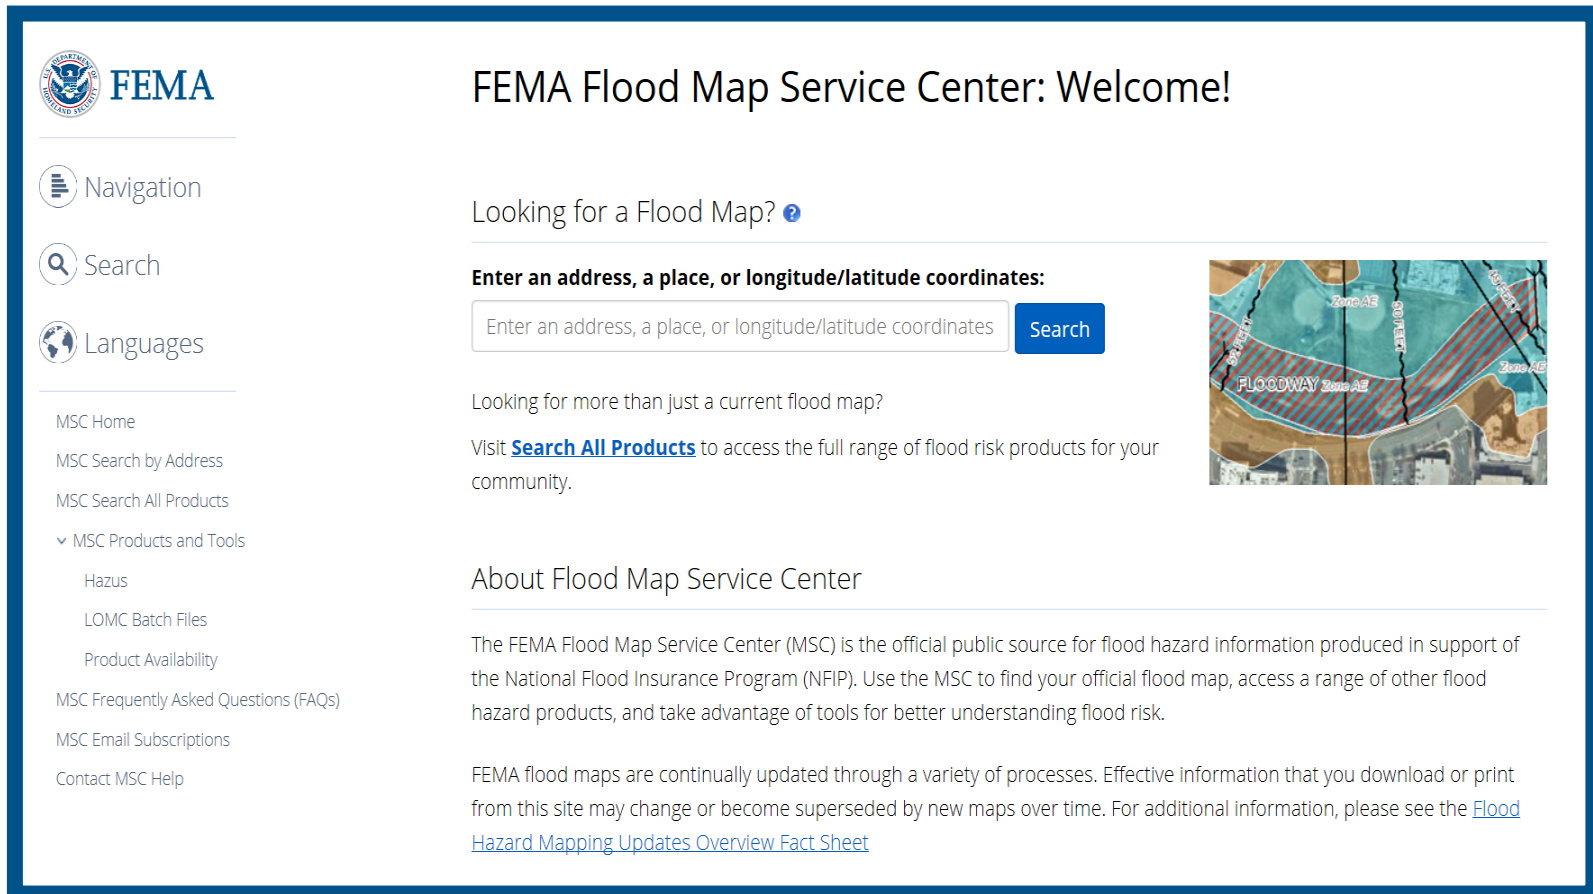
FEMA

Navigation

Search

Languages

MSC Home

MSC Search by Address

MSC Search All Products

MSC Products and Tools

Hazus

LOMC Batch Files

Product Availability

MSC Frequently Asked Questions (FAQs)

MSC Email Subscriptions

Contact MSC Help

FEMA Flood Map Service Center: Welcome!

Looking for a Flood Map?

Enter an address, a place, or longitude/latitude coordinates:

Enter an address, a place, or longitude/latitude coordinates

Search

Zone AE

20 FEET

30 FEET

40 FEET

Zone AE

FLOODWAY Zone AE

Looking for more than just a current flood map?

Visit Search All Products to access the full range of flood risk products for your community.

About Flood Map Service Center

The FEMA Flood Map Service Center (MSC) is the official public source for flood hazard information produced in support of the National Flood Insurance Program (NFIP). Use the MSC to find your official flood map, access a range of other flood hazard products, and take advantage of tools for better understanding flood risk.

FEMA flood maps are continually updated through a variety of processes. Effective information that you download or print from this site may change or become superseded by new maps over time. For additional information, please see the Flood Hazard Mapping Updates Overview Fact Sheet